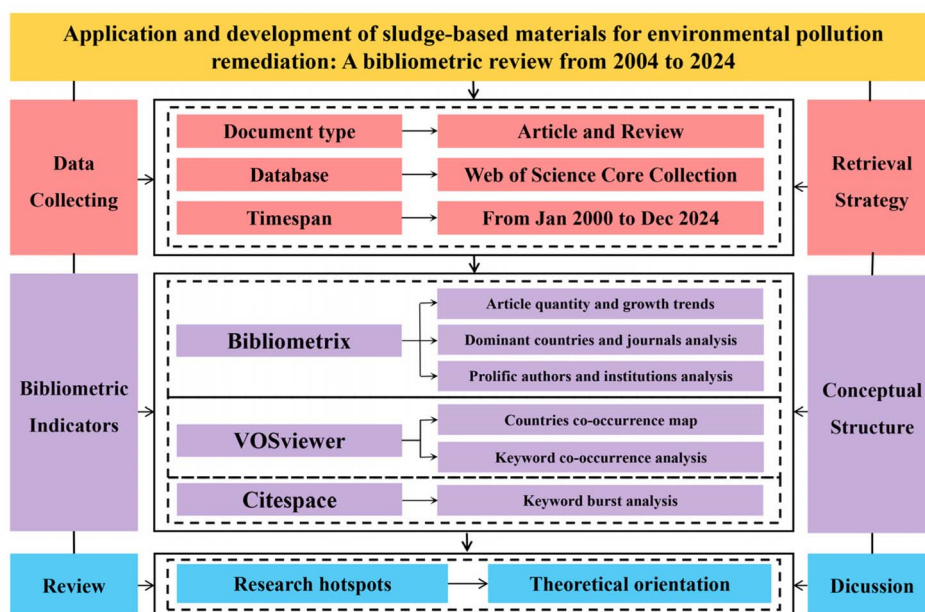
Application and development of sludge-based materials for environmental pollution remediation: A bibliometric review from 2004 to 2024

Data Collecting

Document type → Article and Review

Database → Web of Science Core Collection

Timespan → From Jan 2000 to Dec 2024

Retrieval Strategy

Bibliometric Indicators

Bibliometrix → Article quantity and growth trends; Dominant countries and journals analysis; Prolific authors and institutions analysis

VOSviewer → Countries co-occurrence map; Keyword co-occurrence analysis

Citespace → Keyword burst analysis

Conceptual Structure

Review

Research hotspots → Theoretical orientation

Dicussion